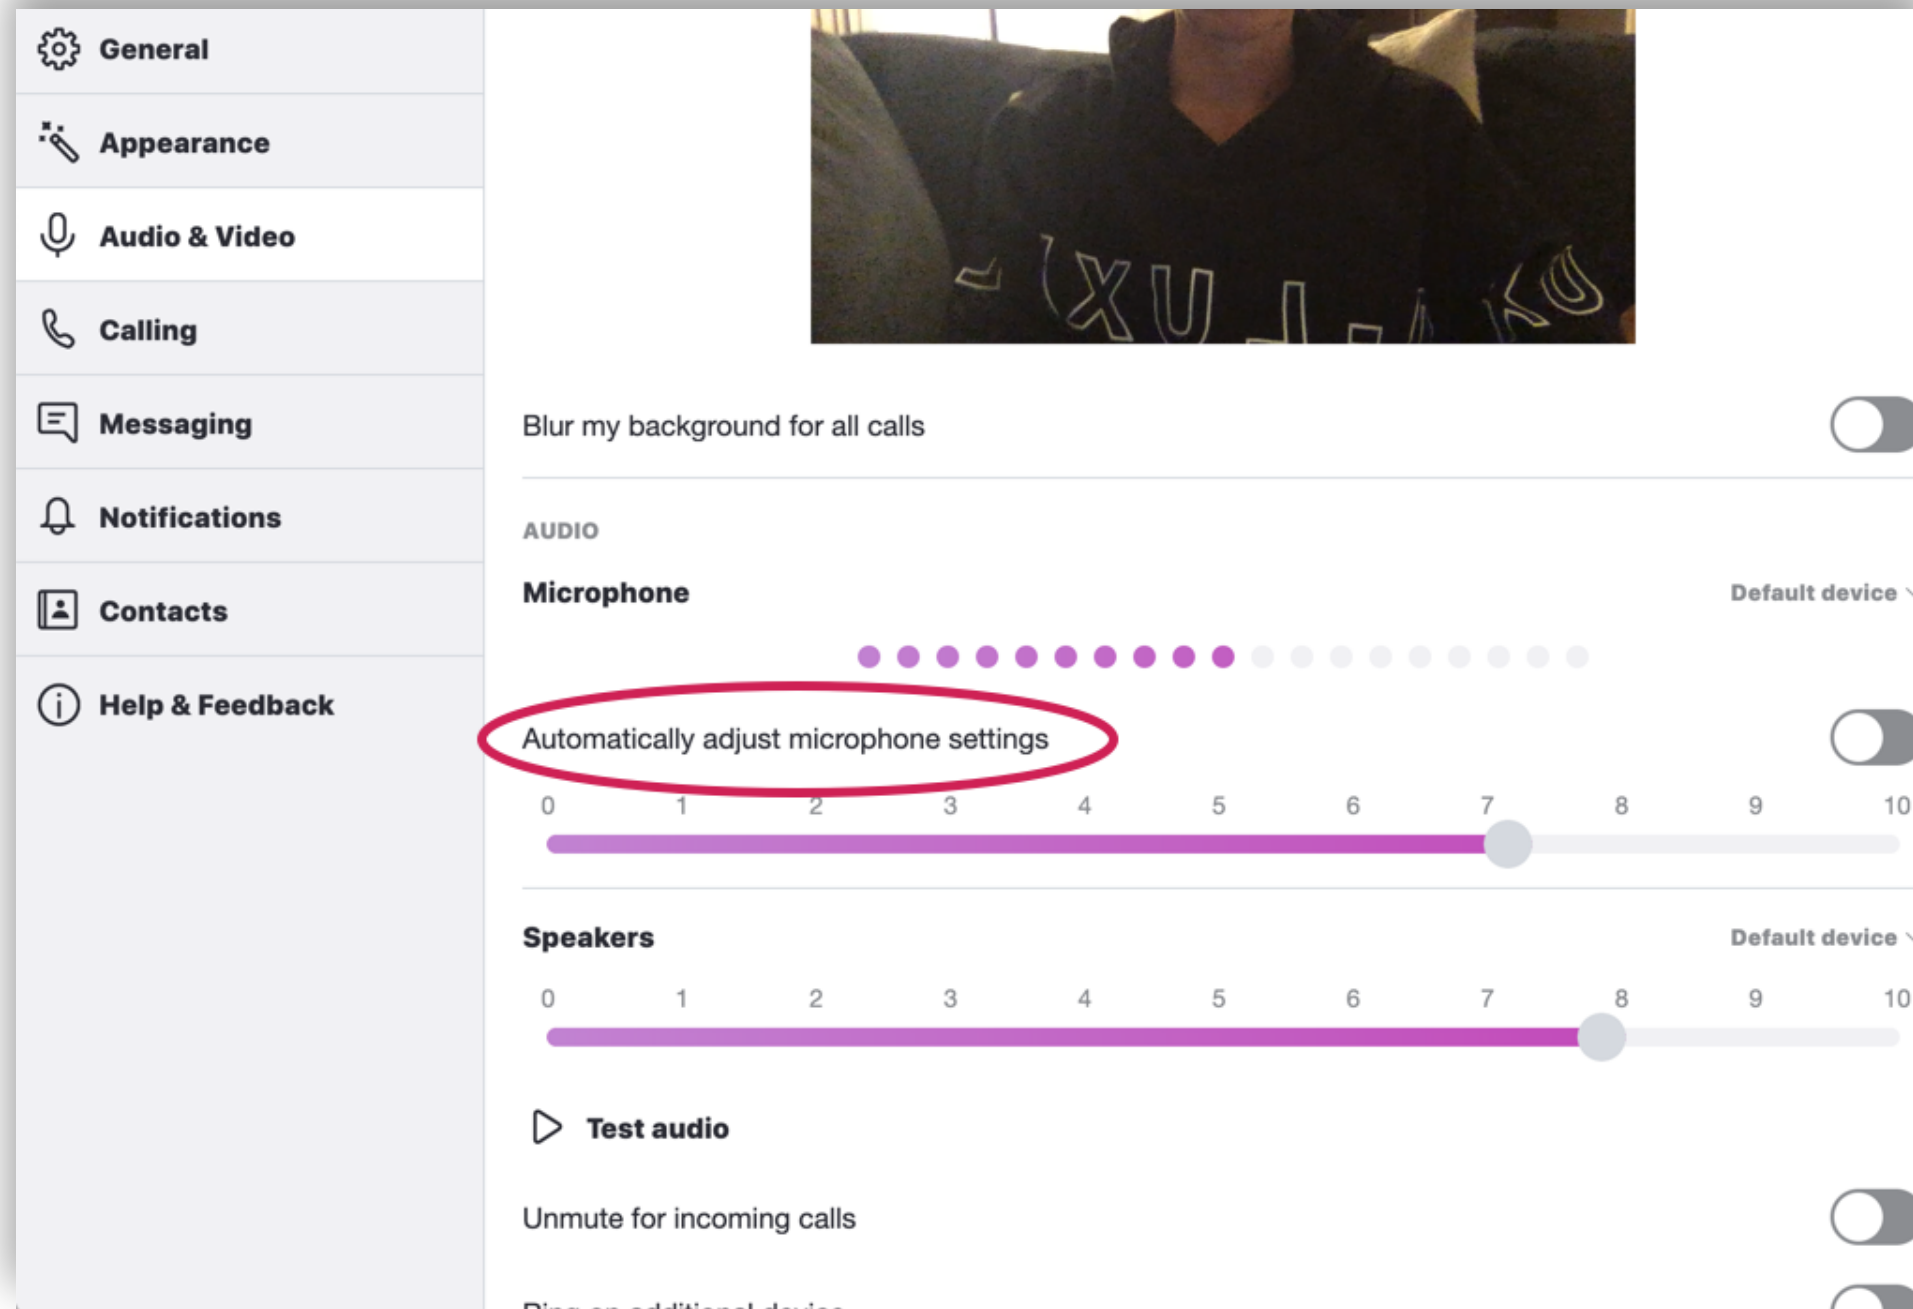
General

Appearance

Audio & Video

Calling

Messaging

Notifications

Contacts

Help & Feedback

Blur my background for all calls

AUDIO

Microphone

Default device

Automatically adjust microphone settings

0 1 2 3 4 5 6 7 8 9 10

Speakers

Default device

0 1 2 3 4 5 6 7 8 9 10

Test audio

Unmute for incoming calls

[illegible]